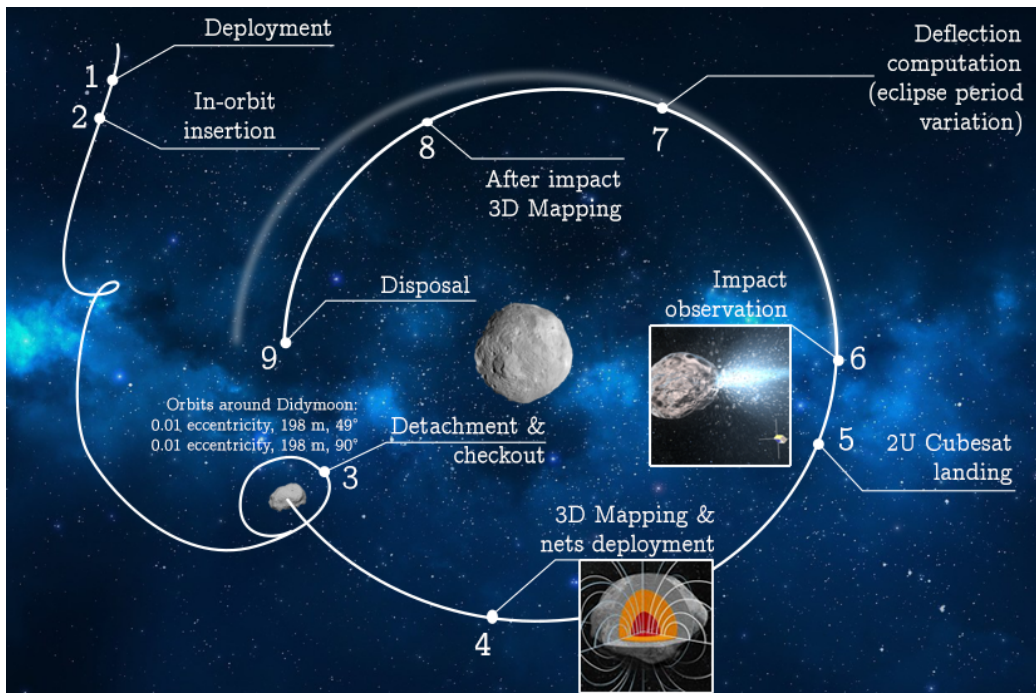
1 Deployment

2 In-orbit insertion

Deflection computation (eclipse period variation)

8 After impact 3D Mapping

7

Disposal

9

Impact observation

6

Orbits around Didymoon:
0.01 eccentricity, 198 m, 49°
0.01 eccentricity, 198 m, 90°

Detachment & checkout

3

5 2U Cubesat landing

3D Mapping & nets deployment

4